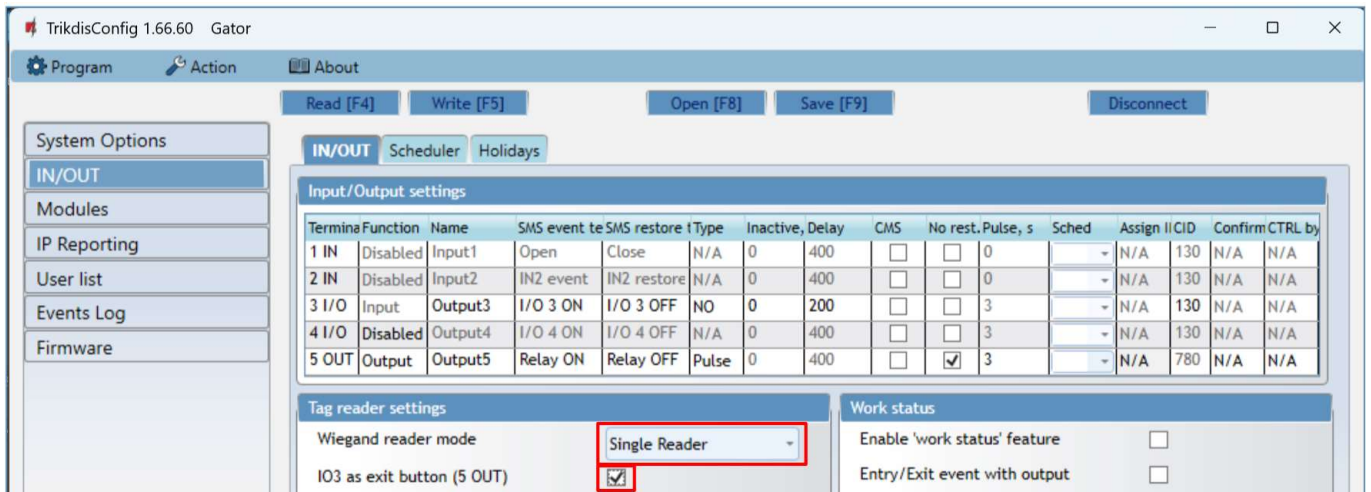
TrikdisConfig 1.66.60 Gator

Program Action About

Read [F4] Write [F5] Open [F8] Save [F9] Disconnect

System Options
IN/OUT
Modules
IP Reporting
User list
Events Log
Firmware

IN/OUT Scheduler Holidays

Input/Output settings

| Termina | Function | Name | SMS event te | SMS restore t | Type | Inactive, | Delay | CMS | No rest. | Pulse, s | Sched | Assign II | CID | Confirm | CTRL by |
|---|---|---|---|---|---|---|---|---|---|---|---|---|---|---|---|
| 1 IN | Disabled | Input1 | Open | Close | N/A | 0 | 400 | ☐ | ☐ | 0 | | N/A | 130 | N/A | N/A |
| 2 IN | Disabled | Input2 | IN2 event | IN2 restore | N/A | 0 | 400 | ☐ | ☐ | 0 | | N/A | 130 | N/A | N/A |
| 3 I/O | Input | Output3 | I/O 3 ON | I/O 3 OFF | NO | 0 | 200 | ☐ | ☐ | 3 | | N/A | 130 | N/A | N/A |
| 4 I/O | Disabled | Output4 | I/O 4 ON | I/O 4 OFF | N/A | 0 | 400 | ☐ | ☐ | 3 | | N/A | 130 | N/A | N/A |
| 5 OUT | Output | Output5 | Relay ON | Relay OFF | Pulse | 0 | 400 | ☐ | ☑ | 3 | | N/A | 780 | N/A | N/A |

Tag reader settings
Wiegand reader mode Single Reader
IO3 as exit button (5 OUT) ☑

Work status
Enable 'work status' feature ☐
Entry/Exit event with output ☐